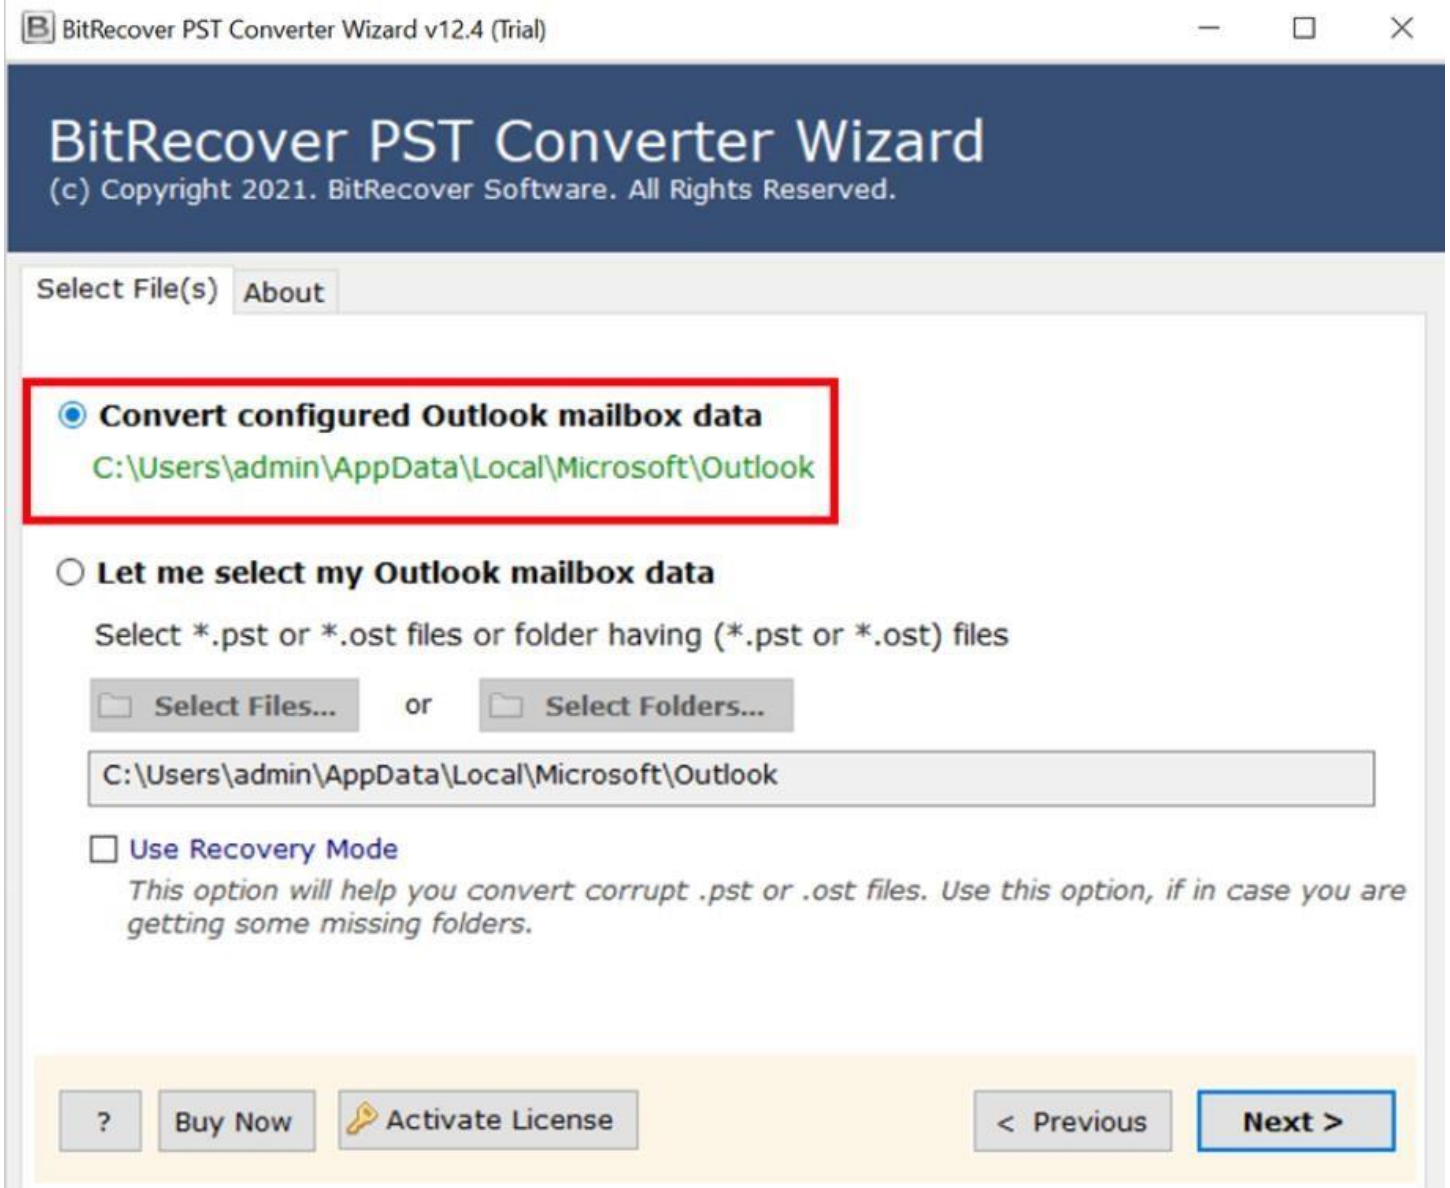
BitRecover PST Converter Wizard v12.4 (Trial)

BitRecover PST Converter Wizard
(c) Copyright 2021. BitRecover Software. All Rights Reserved.

Select File(s)
About

Convert configured Outlook mailbox data
C:\Users\admin\AppData\Local\Microsoft\Outlook

Let me select my Outlook mailbox data
Select *.pst or *.ost files or folder having (*.pst or *.ost) files

Select Files...
or
Select Folders...

C:\Users\admin\AppData\Local\Microsoft\Outlook

Use Recovery Mode
This option will help you convert corrupt .pst or .ost files. Use this option, if in case you are getting some missing folders.

?
Buy Now
Activate License
< Previous
Next >